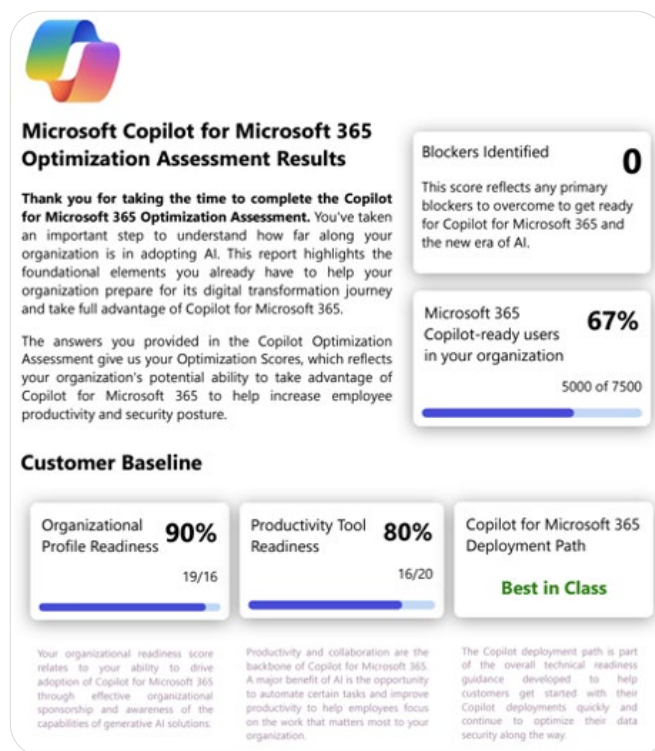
Microsoft Copilot for Microsoft 365 Optimization Assessment Results

**Thank you for taking the time to complete the Copilot for Microsoft 365 Optimization Assessment.** You've taken an important step to understand how far along your organization is in adopting AI. This report highlights the foundational elements you already have to help your organization prepare for its digital transformation journey and take full advantage of Copilot for Microsoft 365.

The answers you provided in the Copilot Optimization Assessment give us your Optimization Scores, which reflects your organization's potential ability to take advantage of Copilot for Microsoft 365 to help increase employee productivity and security posture.

Blockers Identified
0
This score reflects any primary blockers to overcome to get ready for Copilot for Microsoft 365 and the new era of AI.

Microsoft 365 Copilot-ready users in your organization
67%
5000 of 7500

Customer Baseline

Organizational Profile Readiness
90%
19/16

Productivity Tool Readiness
80%
16/20

Copilot for Microsoft 365 Deployment Path
Best in Class

Your organizational readiness score relates to your ability to drive adoption of Copilot for Microsoft 365 through effective organizational sponsorship and awareness of the capabilities of generative AI solutions.

Productivity and collaboration are the backbone of Copilot for Microsoft 365. A major benefit of AI is the opportunity to automate certain tasks and improve productivity to help employees focus on the work that matters most to your organization.

The Copilot deployment path is part of the overall technical readiness guidance developed to help customers get started with their Copilot deployments quickly and continue to optimize their data security along the way.